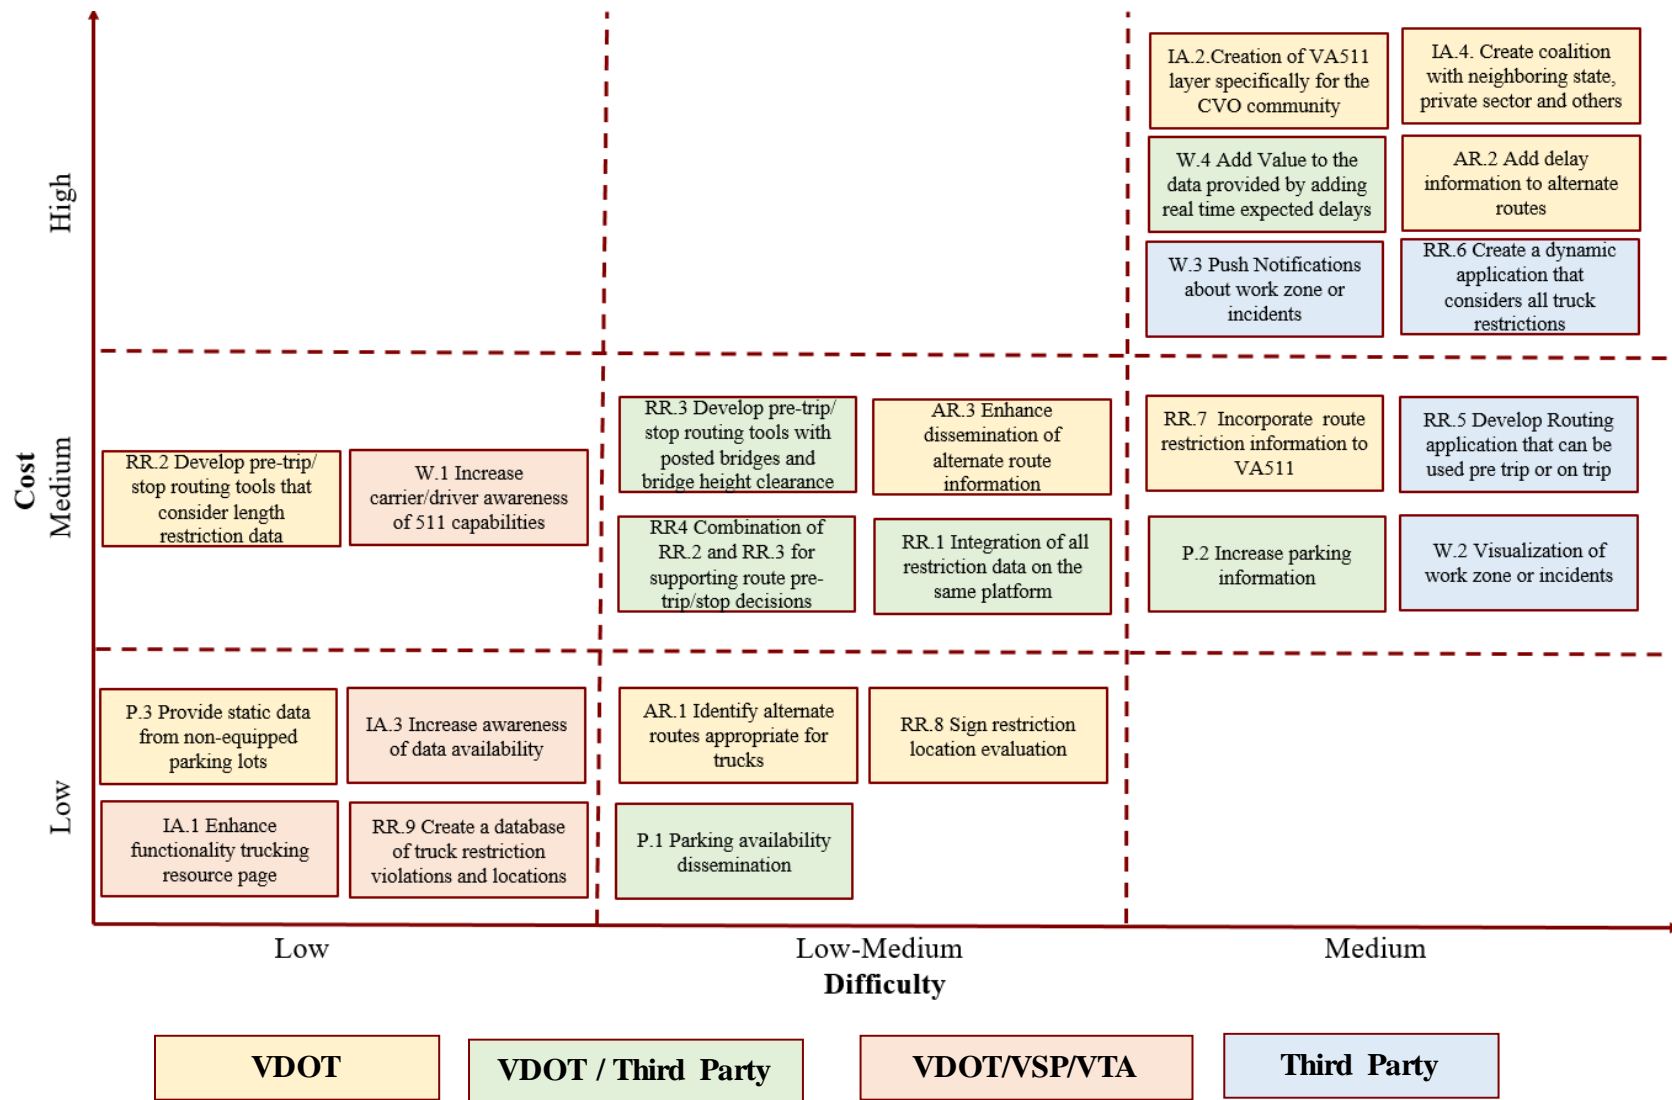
Cost

High

IA.2.Creation of VA511 layer specifically for the CVO community

IA.4. Create coalition with neighboring state, private sector and others

W.4 Add Value to the data provided by adding real time expected delays

AR.2 Add delay information to alternate routes

W.3 Push Notifications about work zone or incidents

RR.6 Create a dynamic application that considers all truck restrictions

Medium

RR.2 Develop pre-trip/ stop routing tools that consider length restriction data

W.1 Increase carrier/driver awareness of 511 capabilities

RR.3 Develop pre-trip/ stop routing tools with posted bridges and bridge height clearance

AR.3 Enhance dissemination of alternate route information

RR.7 Incorporate route restriction information to VA511

RR.5 Develop Routing application that can be used pre trip or on trip

RR4 Combination of RR.2 and RR.3 for supporting route pre-trip/stop decisions

RR.1 Integration of all restriction data on the same platform

P.2 Increase parking information

W.2 Visualization of work zone or incidents

Low

P.3 Provide static data from non-equipped parking lots

IA.3 Increase awareness of data availability

AR.1 Identify alternate routes appropriate for trucks

RR.8 Sign restriction location evaluation

IA.1 Enhance functionality trucking resource page

RR.9 Create a database of truck restriction violations and locations

P.1 Parking availability dissemination

Low

Low-Medium

Medium

Difficulty

VDOT

VDOT / Third Party

VDOT/VSP/VTA

Third Party